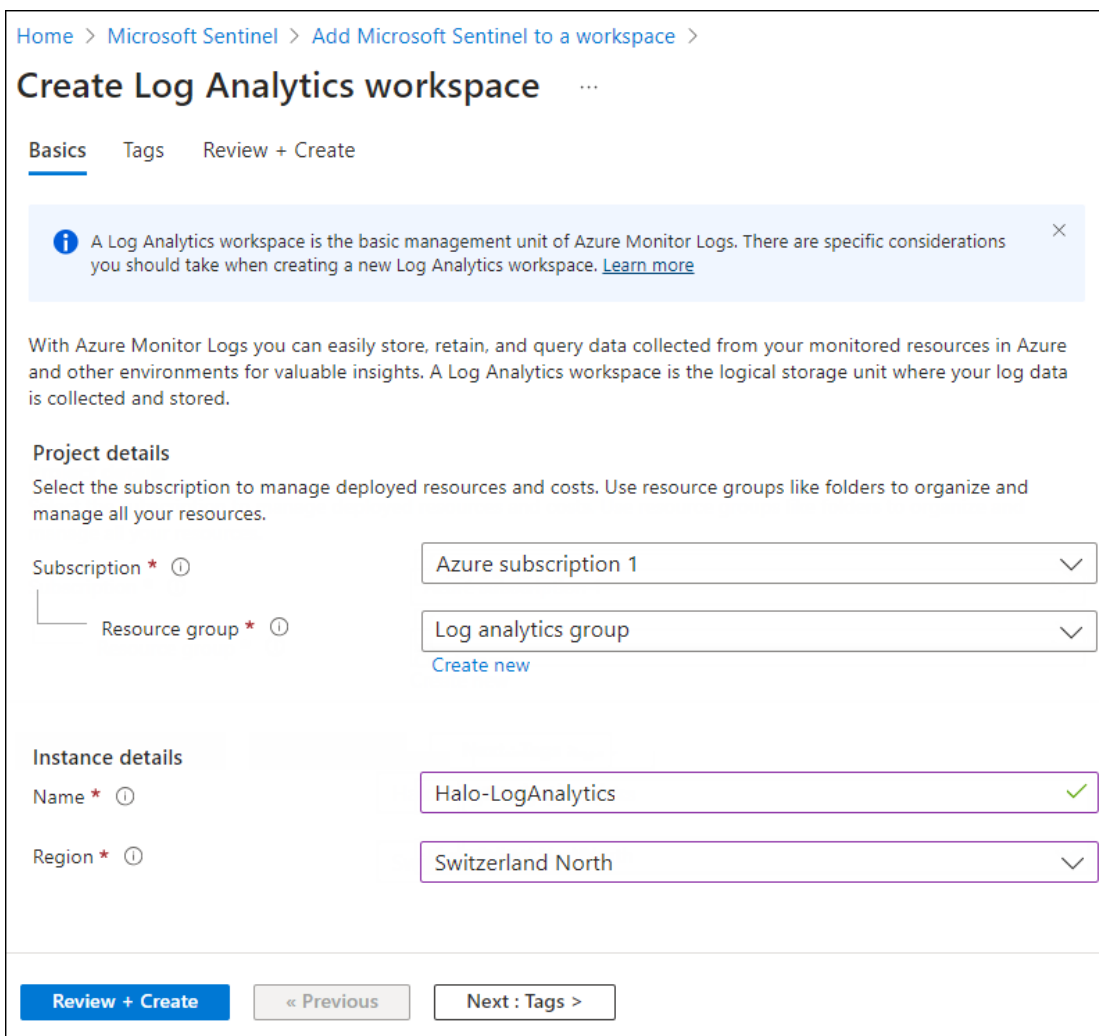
Home > Microsoft Sentinel > Add Microsoft Sentinel to a workspace >

Create Log Analytics workspace ...

Basics Tags Review + Create

A Log Analytics workspace is the basic management unit of Azure Monitor Logs. There are specific considerations you should take when creating a new Log Analytics workspace. Learn more

With Azure Monitor Logs you can easily store, retain, and query data collected from your monitored resources in Azure and other environments for valuable insights. A Log Analytics workspace is the logical storage unit where your log data is collected and stored.

Project details

Select the subscription to manage deployed resources and costs. Use resource groups like folders to organize and manage all your resources.

Subscription * Azure subscription 1

Resource group * Log analytics group

Create new

Instance details

Name * Halo-LogAnalytics

Region * Switzerland North

Review + Create « Previous Next : Tags >